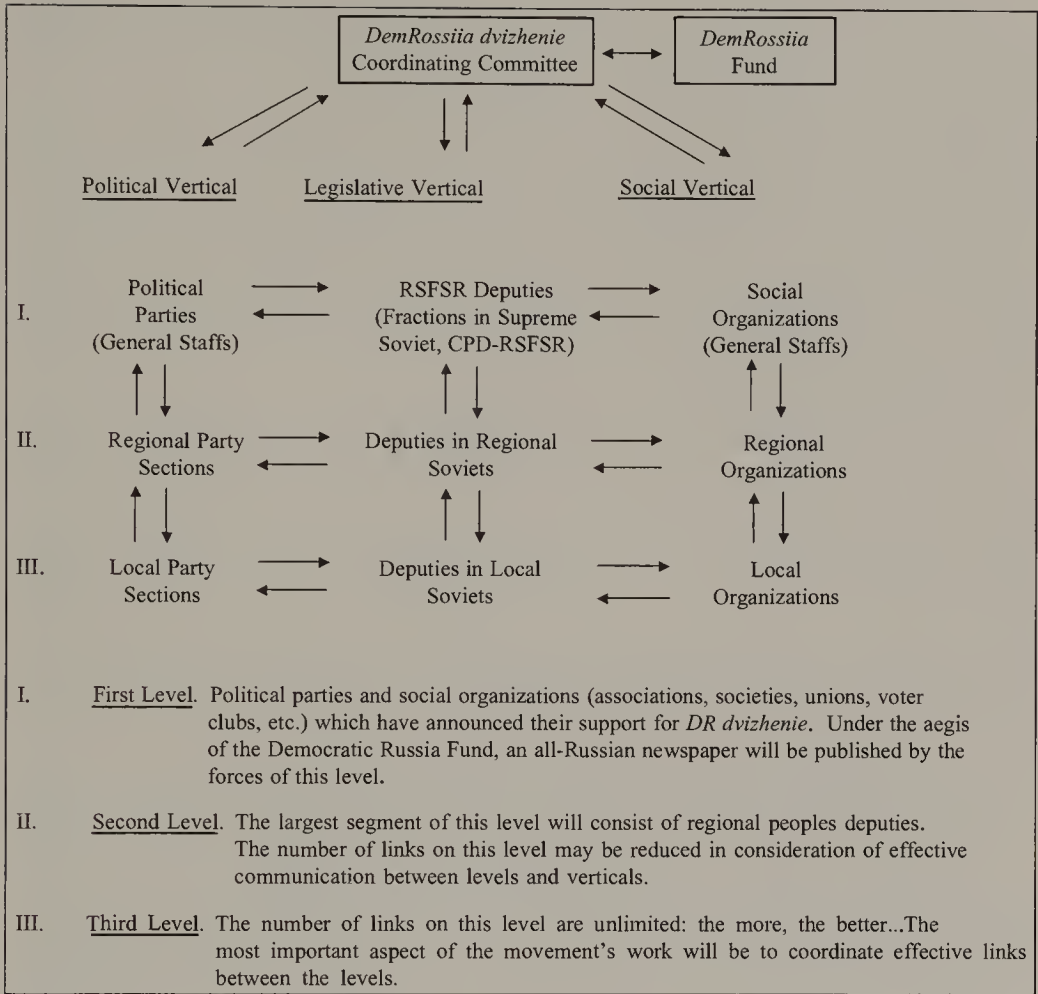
DemRossiia dvizhenie Coordinating Committee

DemRossiia Fund

Political Vertical

Legislative Vertical

Social Vertical

I. Political Parties (General Staffs)

RSFSR Deputies (Fractions in Supreme Soviet, CPD-RSFSR)

Social Organizations (General Staffs)

II. Regional Party Sections

Deputies in Regional Soviets

Regional Organizations

III. Local Party Sections

Deputies in Local Soviets

Local Organizations

I. First Level. Political parties and social organizations (associations, societies, unions, voter clubs, etc.) which have announced their support for DR dvizhenie. Under the aegis of the Democratic Russia Fund, an all-Russian newspaper will be published by the forces of this level.

II. Second Level. The largest segment of this level will consist of regional peoples deputies. The number of links on this level may be reduced in consideration of effective communication between levels and verticals.

III. Third Level. The number of links on this level are unlimited: the more, the better...The most important aspect of the movement's work will be to coordinate effective links between the levels.